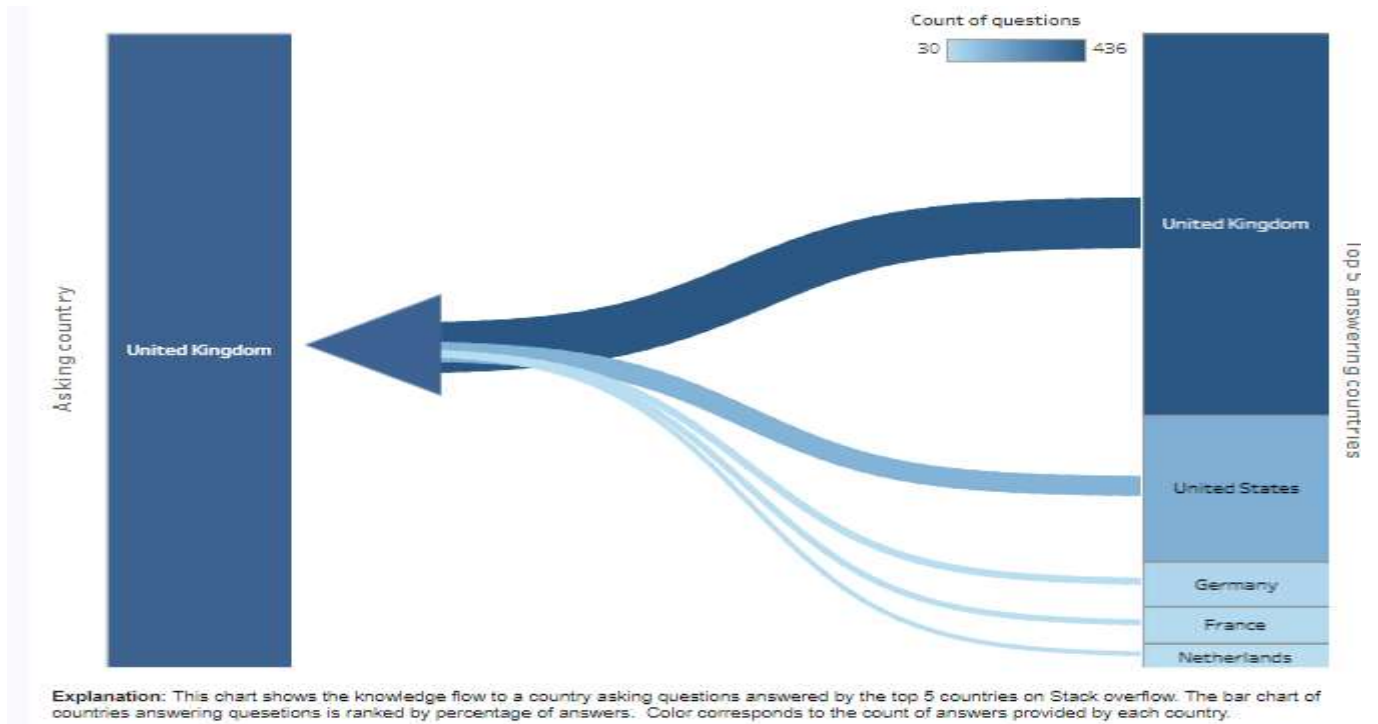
Count of questions
30 436

Asking country

United Kingdom

United Kingdom

United States

Germany

France

Netherlands

Top 5 answering countries

**Explanation:** This chart shows the knowledge flow to a country asking questions answered by the top 5 countries on Stack overflow. The bar chart of countries answering quesetions is ranked by percentage of answers. Color corresponds to the count of answers provided by each country.